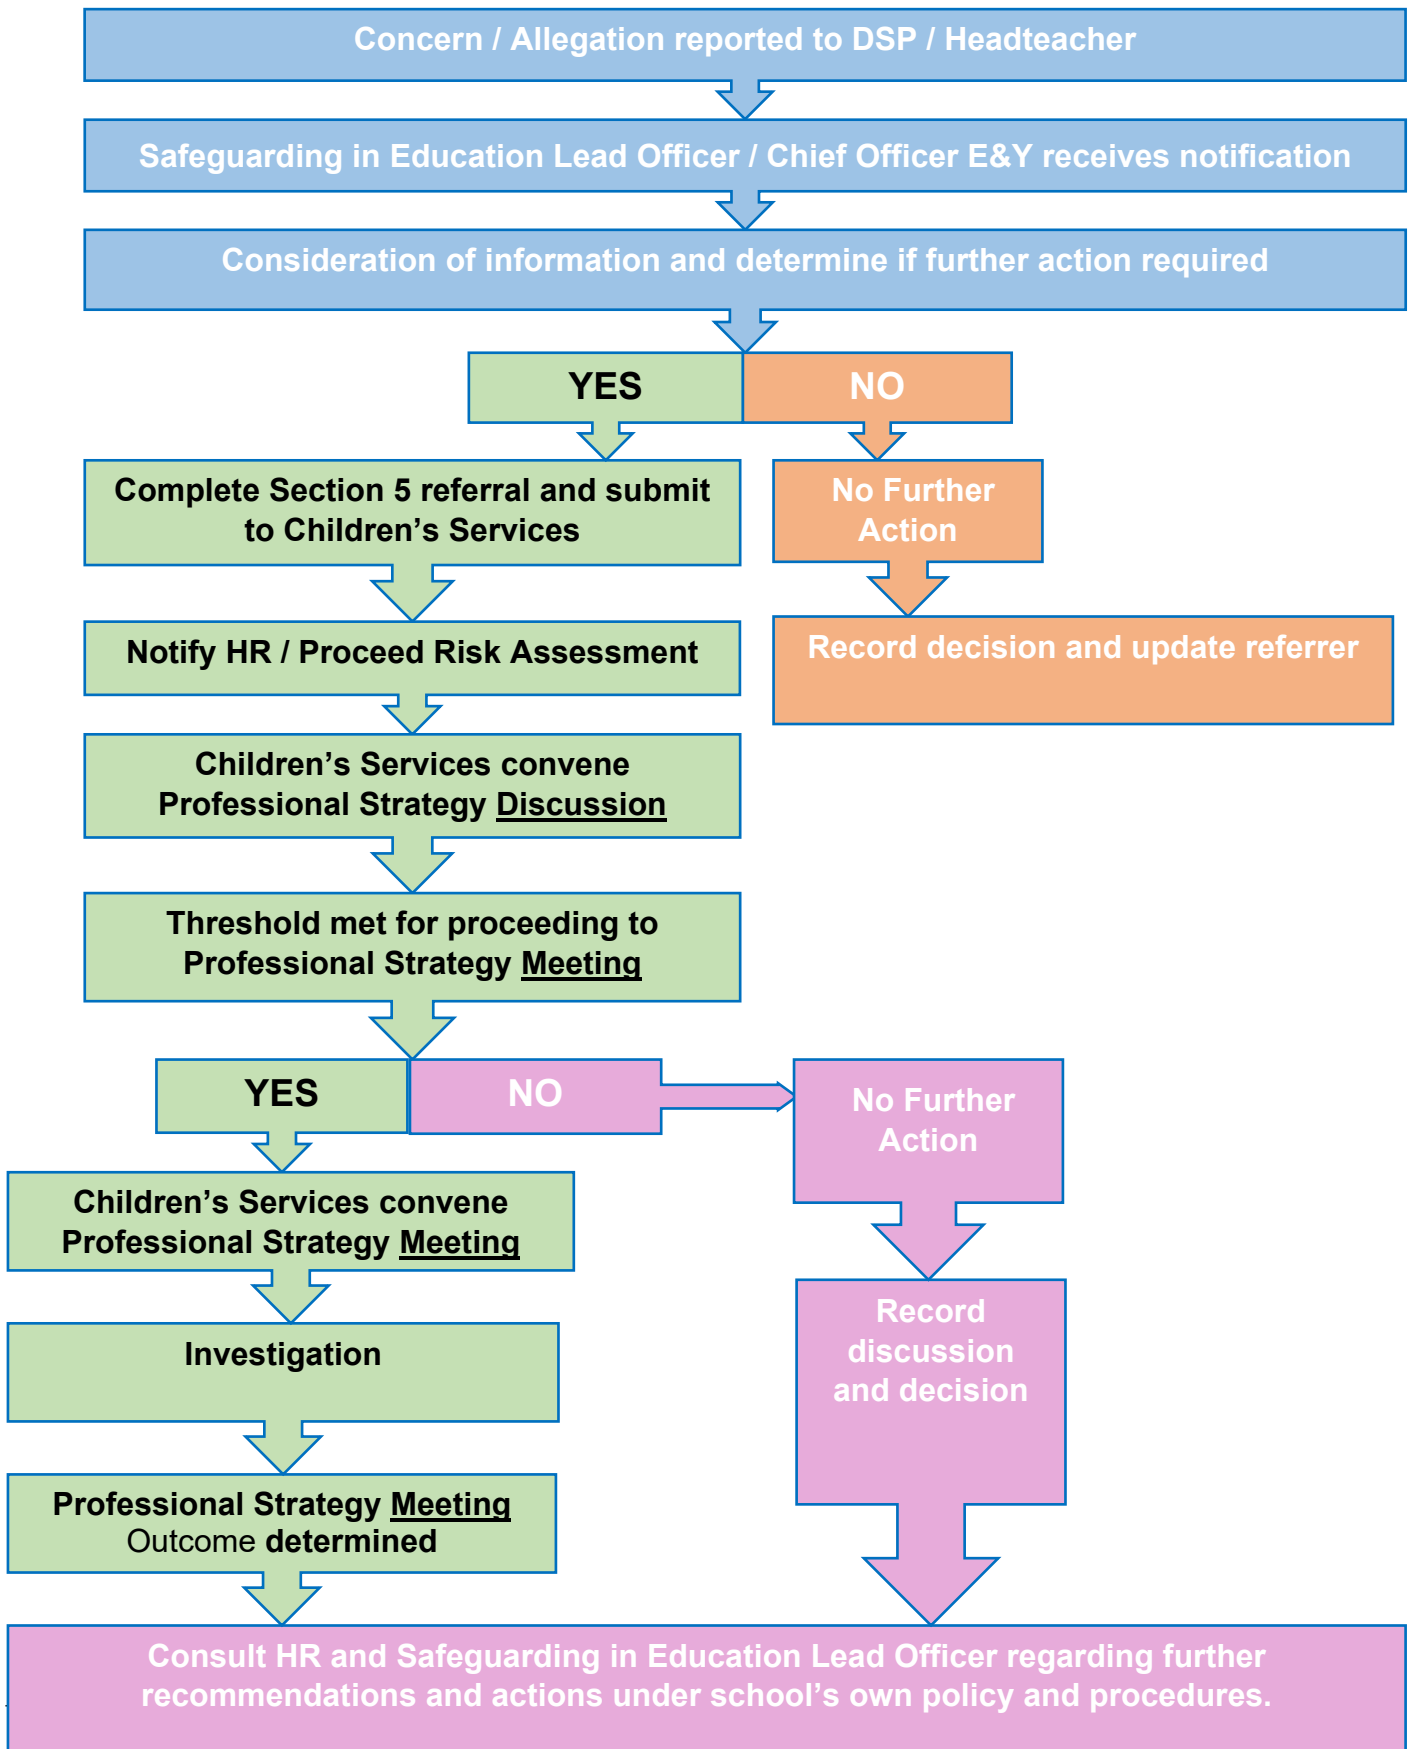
Concern / Allegation reported to DSP / Headteacher

Safeguarding in Education Lead Officer / Chief Officer E&Y receives notification

Consideration of information and determine if further action required

YES

NO

Complete Section 5 referral and submit to Children's Services

No Further Action

Notify HR / Proceed Risk Assessment

Record decision and update referrer

Children's Services convene Professional Strategy Discussion

Threshold met for proceeding to Professional Strategy Meeting

YES

NO

No Further Action

Children's Services convene Professional Strategy Meeting

Record discussion and decision

Investigation

Professional Strategy Meeting Outcome determined

Consult HR and Safeguarding in Education Lead Officer regarding further recommendations and actions under school's own policy and procedures.